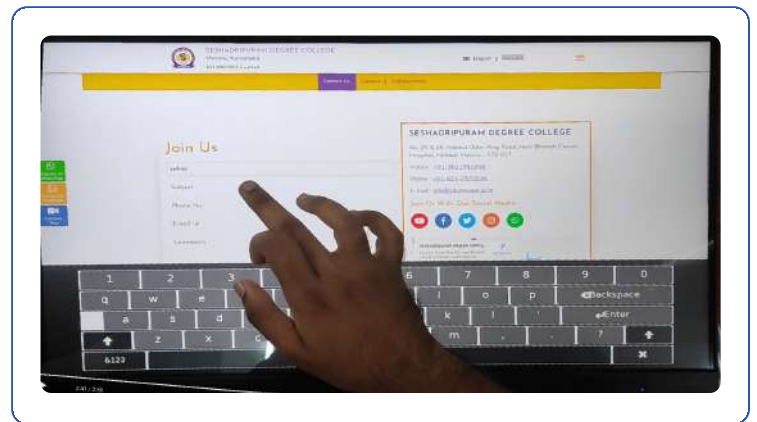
SESHADRIPURAM DEGREE COLLEGE
Mysuru, Karnataka

Contact Us

Join Us

Subject

Phone No.

E-mail Id

SESHADRIPURAM DEGREE COLLEGE

Join Us With Our Social Media

1 2 3 6 7 8 9 0

q w e o p Backspace

a s d k l Enter

z x c m ?

&123